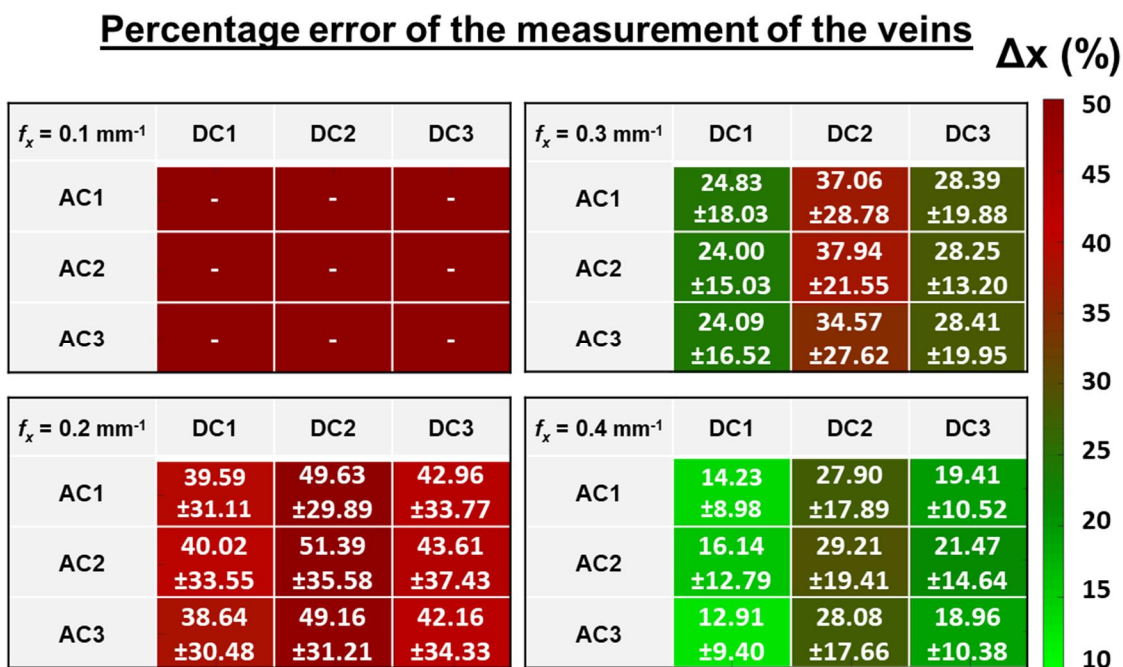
Percentage error of the measurement of the veins

Δx (%)

| $f_x$ = 0.1 mm$^{-1}$ | DC1 | DC2 | DC3 |
|---|---|---|---|
| AC1 | - | - | - |
| AC2 | - | - | - |
| AC3 | - | - | - |

| $f_x$ = 0.3 mm$^{-1}$ | DC1 | DC2 | DC3 |
|---|---|---|---|
| AC1 | 24.83 ±18.03 | 37.06 ±28.78 | 28.39 ±19.88 |
| AC2 | 24.00 ±15.03 | 37.94 ±21.55 | 28.25 ±13.20 |
| AC3 | 24.09 ±16.52 | 34.57 ±27.62 | 28.41 ±19.95 |

| $f_x$ = 0.2 mm$^{-1}$ | DC1 | DC2 | DC3 |
|---|---|---|---|
| AC1 | 39.59 ±31.11 | 49.63 ±29.89 | 42.96 ±33.77 |
| AC2 | 40.02 ±33.55 | 51.39 ±35.58 | 43.61 ±37.43 |
| AC3 | 38.64 ±30.48 | 49.16 ±31.21 | 42.16 ±34.33 |

| $f_x$ = 0.4 mm$^{-1}$ | DC1 | DC2 | DC3 |
|---|---|---|---|
| AC1 | 14.23 ±8.98 | 27.90 ±17.89 | 19.41 ±10.52 |
| AC2 | 16.14 ±12.79 | 29.21 ±19.41 | 21.47 ±14.64 |
| AC3 | 12.91 ±9.40 | 28.08 ±17.66 | 18.96 ±10.38 |

50
45
40
35
30
25
20
15
10